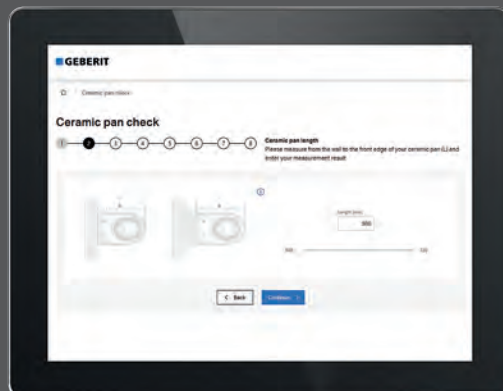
GEBERIT

Ceramic pan check

Ceramic pan check

1 2 3 4 5 6 7 8

Ceramic pan length
Please measure from the wall to the front edge of your ceramic pan (L) and enter your measurement result

Length (mm)
560

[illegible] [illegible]

< Back Continue >